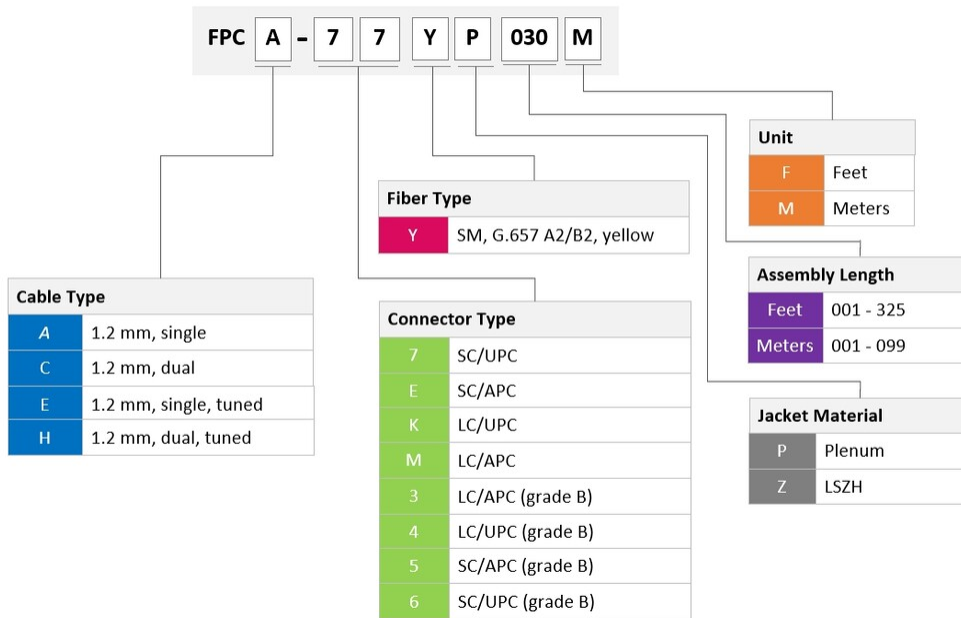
FPC A - 7 7 Y P 030 M

Unit

| F | Feet |
|---|---|
| M | Meters |

Fiber Type

| Y | SM, G.657 A2/B2, yellow |
|---|---|

Assembly Length

| Feet | 001 - 325 |
|---|---|
| Meters | 001 - 099 |

Cable Type

| A | 1.2 mm, single |
|---|---|
| C | 1.2 mm, dual |
| E | 1.2 mm, single, tuned |
| H | 1.2 mm, dual, tuned |

Connector Type

| 7 | SC/UPC |
|---|---|
| E | SC/APC |
| K | LC/UPC |
| M | LC/APC |
| 3 | LC/APC (grade B) |
| 4 | LC/UPC (grade B) |
| 5 | SC/APC (grade B) |
| 6 | SC/UPC (grade B) |

Jacket Material

| P | Plenum |
|---|---|
| Z | LSZH |